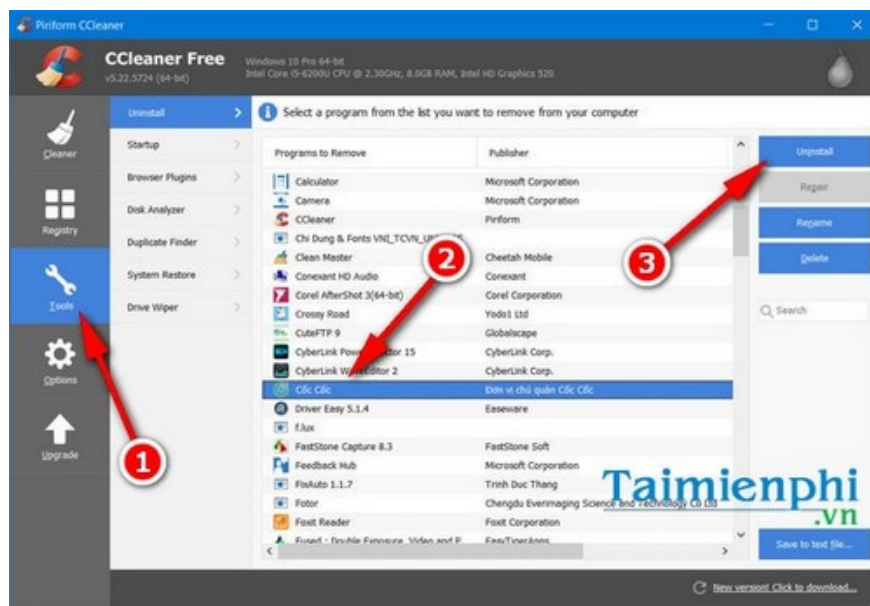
Piriform CCleaner

CCleaner Free
v5.22.5724 (64-bit)
Windows 10 Pro 64-bit
Intel Core i5-6200U CPU @ 2.30GHz, 8.0GB RAM, Intel HD Graphics 520

Cleaner
Registry
Tools
Options
Upgrade

Uninstall
Startup
Browser Plugins
Disk Analyzer
Duplicate Finder
System Restore
Drive Wiper

Select a program from the list you want to remove from your computer

| Programs to Remove | Publisher |
|---|---|
| Calculator | Microsoft Corporation |
| Camera | Microsoft Corporation |
| CCleaner | Piriform |
| Chi Dung & Fonts VNI_TCVN_U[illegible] | |
| Clean Master | Cheetah Mobile |
| Conexant HD Audio | Conexant |
| Corel AfterShot 3(64-bit) | Corel Corporation |
| Crossy Road | Yodo1 Ltd |
| CuteFTP 9 | Globalscape |
| CyberLink Pow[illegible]ctor 15 | CyberLink Corp. |
| CyberLink W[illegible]ditor 2 | CyberLink Corp. |
| Cốc Cốc | Đơn vị chủ quản Cốc Cốc |
| Driver Easy 5.1.4 | Easeware |
| f.lux | |
| FastStone Capture 8.3 | FastStone Soft |
| Feedback Hub | Microsoft Corporation |
| FixAuto 1.1.7 | Trinh Duc Thang |
| Fotor | Chengdu Everimaging Science and Technology Co Ltd |
| Foxit Reader | Foxit Corporation |
| Fused : Double Exposure, Video and P... | EasyTigerApps |

Uninstall
Repair
Rename
Delete
Search
Save to text file...

1
2
3

Taimienphi
.vn

New version! Click to download...